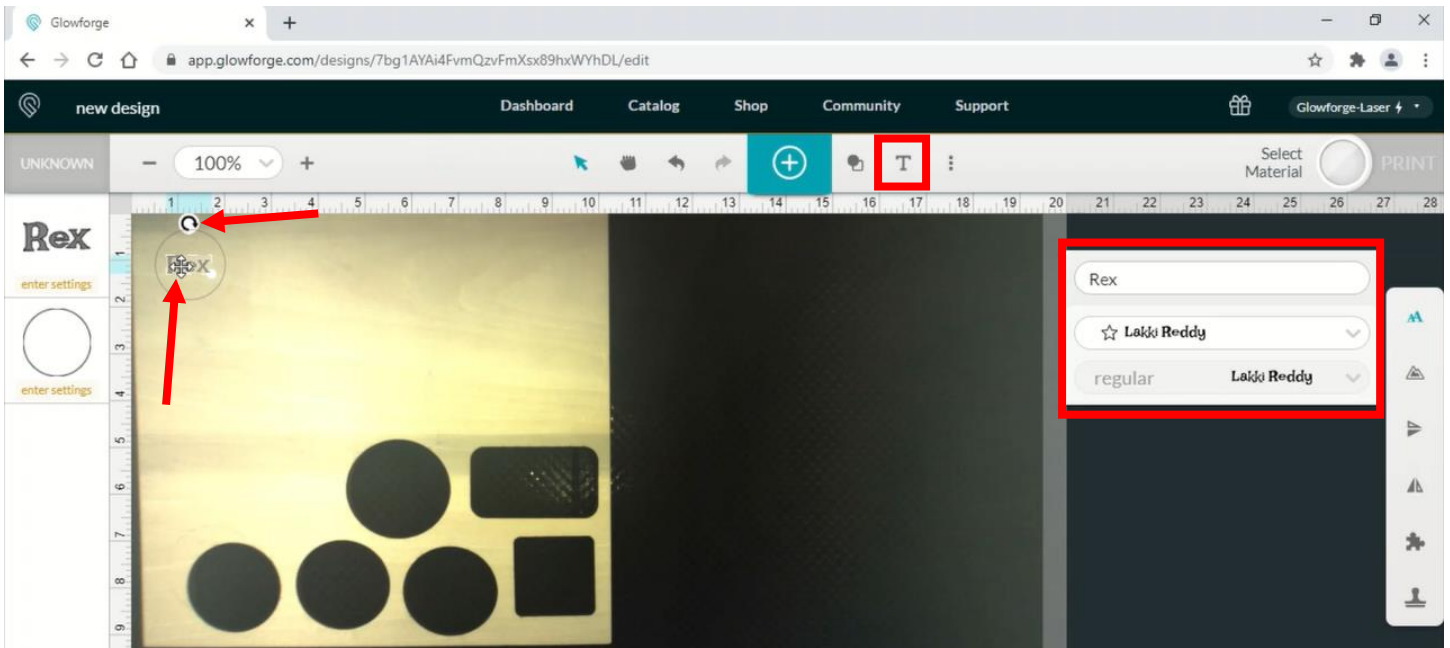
Glowforge
app.glowforge.com/designs/7bg1AYAi4FvmQzvFmXsx89hxWYhDL/edit
new design
Dashboard Catalog Shop Community Support
Glowforge-Laser
UNKNOWN
100%
T
Select Material
PRINT
1 2 3 4 5 6 7 8 9 10 11 12 13 14 15 16 17 18 19 20 21 22 23 24 25 26 27 28
Rex
enter settings
enter settings
1 2 3 4 5 6 7 8 9
Rex
Rex
Lakki Reddy
regular Lakki Reddy